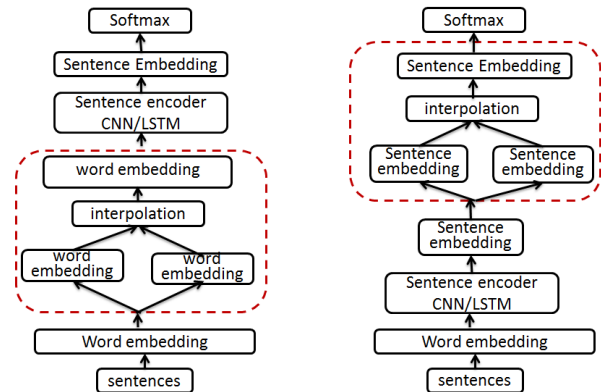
Softmax

Sentence Embedding

Sentence encoder CNN/LSTM

word embedding

interpolation

word embedding

word embedding

Word embedding

sentences

Softmax

Sentence Embedding

interpolation

Sentence embedding

Sentence embedding

Sentence embedding

Sentence encoder CNN/LSTM

Word embedding

sentences